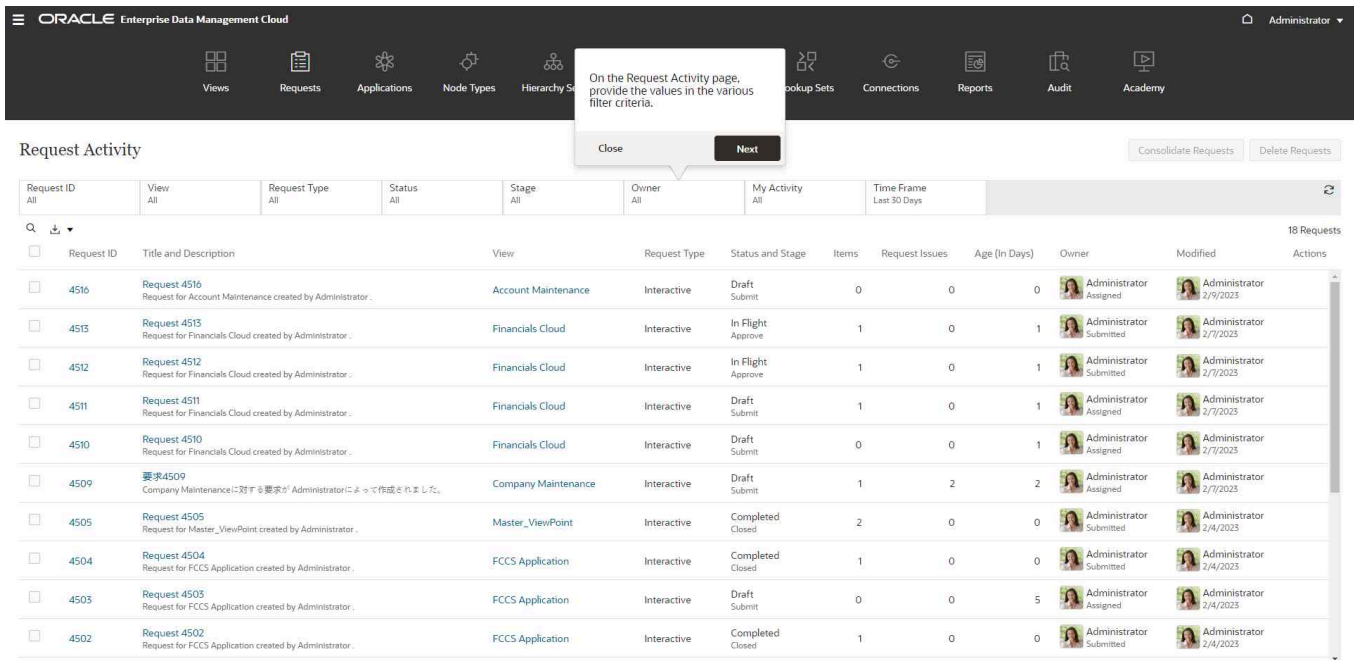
ORACLE Enterprise Data Management Cloud

Administrator

Views Requests Applications Node Types Hierarchy Se ookup Sets Connections Reports Audit Academy

On the Request Activity page, provide the values in the various filter criteria.

Close Next

Request Activity

Consolidate Requests Delete Requests

Request ID All | View All | Request Type All | Status All | Stage All | Owner All | My Activity All | Time Frame Last 30 Days

18 Requests

| Request ID | Title and Description | View | Request Type | Status and Stage | Items | Request Issues | Age (In Days) | Owner | Modified | Actions |
|---|---|---|---|---|---|---|---|---|---|---|
| 4516 | Request 4516 Request for Account Maintenance created by Administrator . | Account Maintenance | Interactive | Draft Submit | 0 | 0 | 0 | Administrator Assigned | Administrator 2/9/2023 | |
| 4513 | Request 4513 Request for Financials Cloud created by Administrator . | Financials Cloud | Interactive | In Flight Approve | 1 | 0 | 1 | Administrator Submitted | Administrator 2/7/2023 | |
| 4512 | Request 4512 Request for Financials Cloud created by Administrator . | Financials Cloud | Interactive | In Flight Approve | 1 | 0 | 1 | Administrator Submitted | Administrator 2/7/2023 | |
| 4511 | Request 4511 Request for Financials Cloud created by Administrator . | Financials Cloud | Interactive | Draft Submit | 1 | 0 | 1 | Administrator Assigned | Administrator 2/7/2023 | |
| 4510 | Request 4510 Request for Financials Cloud created by Administrator . | Financials Cloud | Interactive | Draft Submit | 0 | 0 | 1 | Administrator Assigned | Administrator 2/7/2023 | |
| 4509 | 要求4509 Company Maintenanceに対する要求が Administratorによって作成されました。 | Company Maintenance | Interactive | Draft Submit | 1 | 2 | 2 | Administrator Assigned | Administrator 2/7/2023 | |
| 4505 | Request 4505 Request for Master_ViewPoint created by Administrator . | Master_ViewPoint | Interactive | Completed Closed | 2 | 0 | 0 | Administrator Submitted | Administrator 2/4/2023 | |
| 4504 | Request 4504 Request for FCCS Application created by Administrator . | FCCS Application | Interactive | Completed Closed | 1 | 0 | 0 | Administrator Submitted | Administrator 2/4/2023 | |
| 4503 | Request 4503 Request for FCCS Application created by Administrator . | FCCS Application | Interactive | Draft Submit | 0 | 0 | 5 | Administrator Assigned | Administrator 2/4/2023 | |
| 4502 | Request 4502 Request for FCCS Application created by Administrator . | FCCS Application | Interactive | Completed Closed | 1 | 0 | 0 | Administrator Submitted | Administrator 2/4/2023 | |